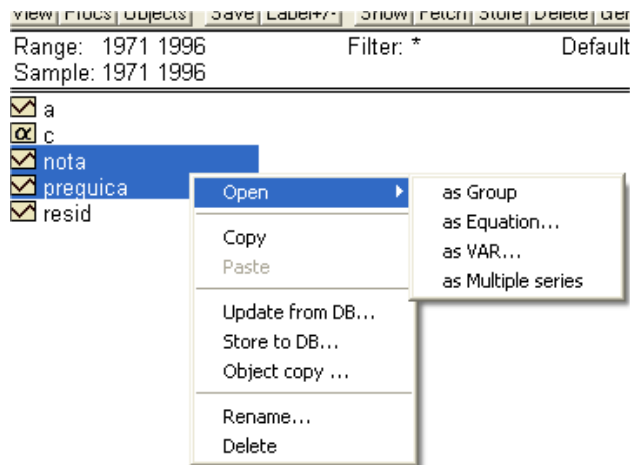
View | Procs | Objects | Save | Label+/- | Show | Fetch | Store | Delete | Ge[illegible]

Range: 1971 1996 Filter: * Default
Sample: 1971 1996

a
c
nota
preguica
resid

Open
Copy
Paste
Update from DB...
Store to DB...
Object copy ...
Rename...
Delete

as Group
as Equation...
as VAR...
as Multiple series